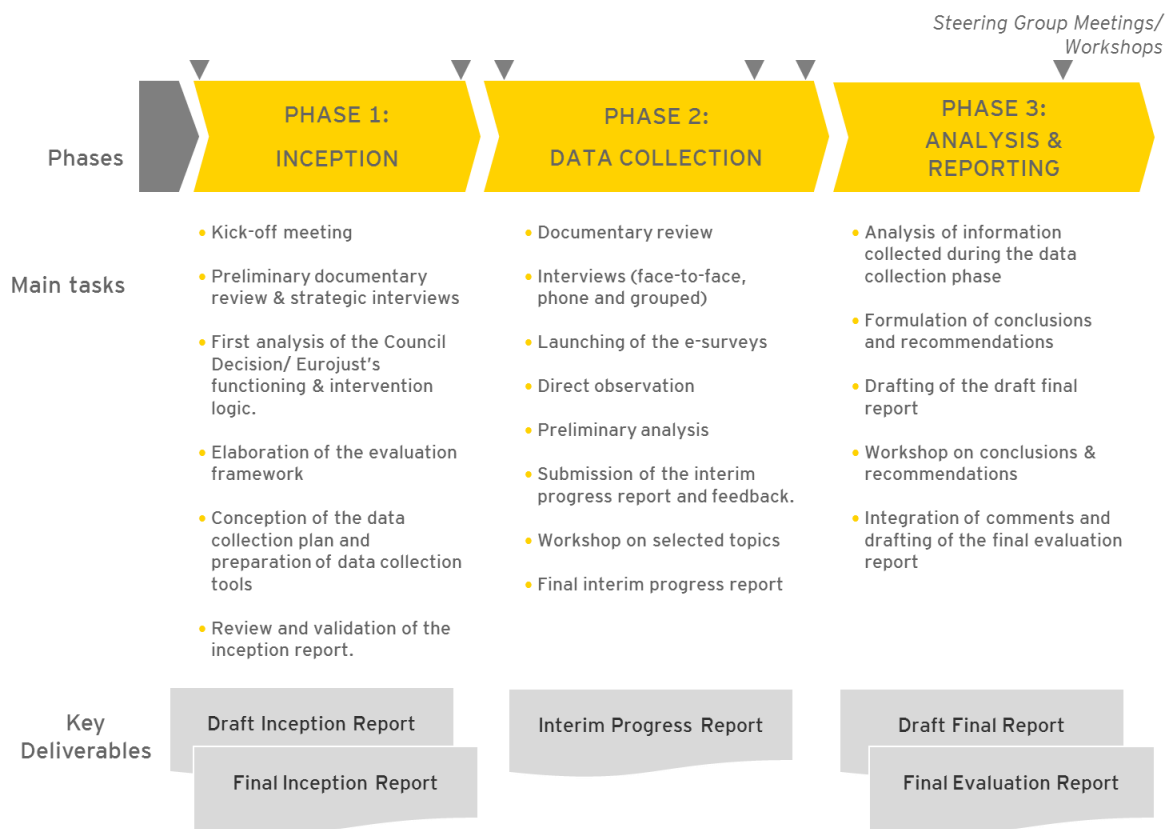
Steering Group Meetings/ Workshops

Phases

PHASE 1: INCEPTION

PHASE 2: DATA COLLECTION

PHASE 3: ANALYSIS & REPORTING

Main tasks

- Kick-off meeting
- Preliminary documentary review & strategic interviews
- First analysis of the Council Decision/ Eurojust's functioning & intervention logic.
- Elaboration of the evaluation framework
- Conception of the data collection plan and preparation of data collection tools
- Review and validation of the inception report.

- Documentary review
- Interviews (face-to-face, phone and grouped)
- Launching of the e-surveys
- Direct observation
- Preliminary analysis
- Submission of the interim progress report and feedback.
- Workshop on selected topics
- Final interim progress report

- Analysis of information collected during the data collection phase
- Formulation of conclusions and recommendations
- Drafting of the draft final report
- Workshop on conclusions & recommendations
- Integration of comments and drafting of the final evaluation report

Key Deliverables

Draft Inception Report

Final Inception Report

Interim Progress Report

Draft Final Report

Final Evaluation Report